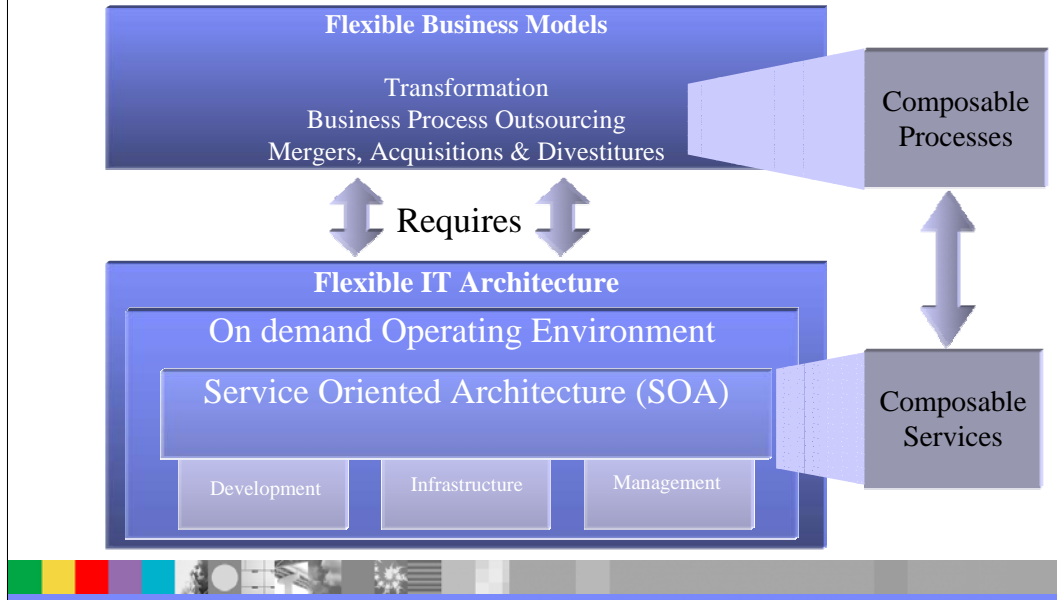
Flexible Business Models

Transformation
Business Process Outsourcing
Mergers, Acquisitions & Divestitures

Composable Processes

Requires

Flexible IT Architecture

On demand Operating Environment

Service Oriented Architecture (SOA)

Development

Infrastructure

Management

Composable Services